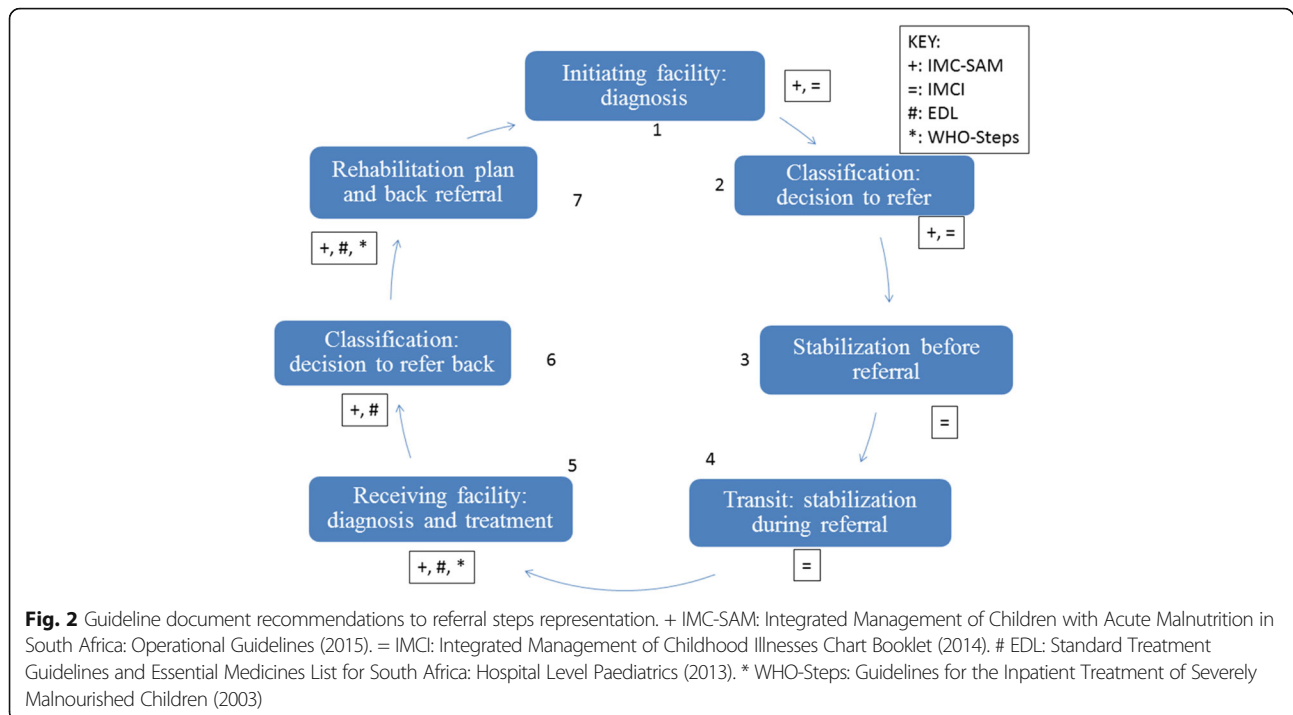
KEY:
+: IMC-SAM
=: IMCI
#: EDL
*: WHO-Steps

Initiating facility: diagnosis

1

+, =

2

Classification: decision to refer

+, =

3

Stabilization before referral

=

4

Transit: stabilization during referral

=

5

Receiving facility: diagnosis and treatment

+, #, *

6

Classification: decision to refer back

+, #

7

Rehabilitation plan and back referral

+, #, *

**Fig. 2** Guideline document recommendations to referral steps representation. + IMC-SAM: Integrated Management of Children with Acute Malnutrition in South Africa: Operational Guidelines (2015). = IMCI: Integrated Management of Childhood Illnesses Chart Booklet (2014). # EDL: Standard Treatment Guidelines and Essential Medicines List for South Africa: Hospital Level Paediatrics (2013). * WHO-Steps: Guidelines for the Inpatient Treatment of Severely Malnourished Children (2003)